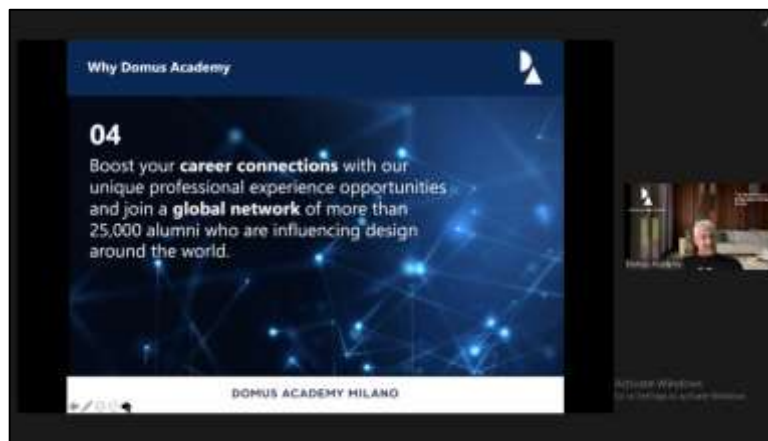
Why Domus Academy

04

Boost your **career connections** with our unique professional experience opportunities and join a **global network** of more than 25,000 alumni who are influencing design around the world.

DOMUS ACADEMY MILANO

Domus Academy

Activate Windows
Go to Settings to activate Windows.